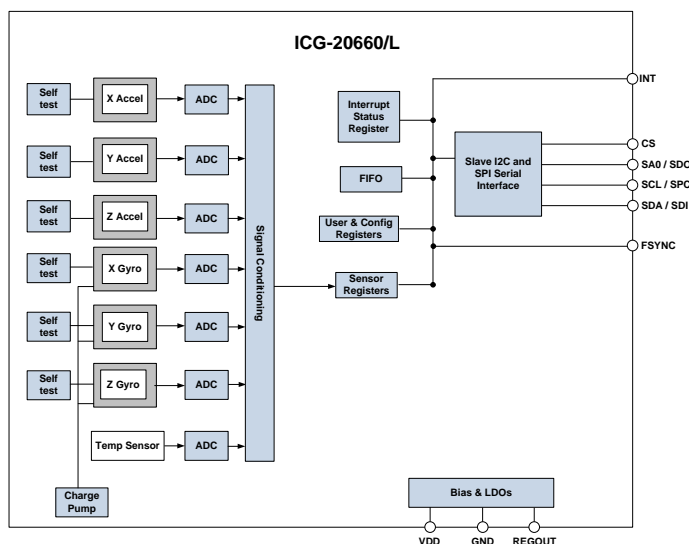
ICG-20660/L

Self test

X Accel

ADC

Self test

Y Accel

ADC

Self test

Z Accel

ADC

Self test

X Gyro

ADC

Self test

Y Gyro

ADC

Self test

Z Gyro

ADC

Temp Sensor

ADC

Charge Pump

Signal Conditioning

Interrupt Status Register

FIFO

User & Config Registers

Sensor Registers

Slave I2C and SPI Serial Interface

INT

CS

SA0 / SDO

SCL / SPC

SDA / SDI

FSYNC

Bias & LDOs

VDD

GND

REGOUT